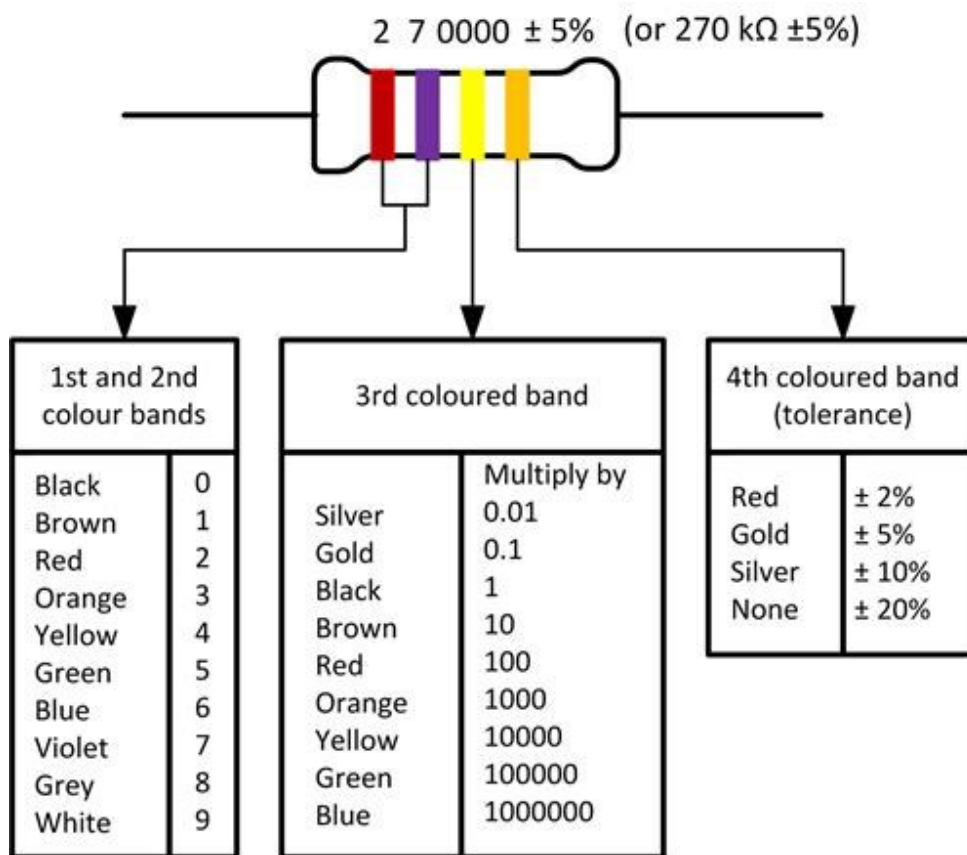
2 7 0000 ± 5% (or 270 kΩ ±5%)

| 1st and 2nd colour bands | |
|---|---|
| Black | 0 |
| Brown | 1 |
| Red | 2 |
| Orange | 3 |
| Yellow | 4 |
| Green | 5 |
| Blue | 6 |
| Violet | 7 |
| Grey | 8 |
| White | 9 |

| 3rd coloured band | |
|---|---|
| | Multiply by |
| Silver | 0.01 |
| Gold | 0.1 |
| Black | 1 |
| Brown | 10 |
| Red | 100 |
| Orange | 1000 |
| Yellow | 10000 |
| Green | 100000 |
| Blue | 1000000 |

| 4th coloured band (tolerance) | |
|---|---|
| Red | ± 2% |
| Gold | ± 5% |
| Silver | ± 10% |
| None | ± 20% |